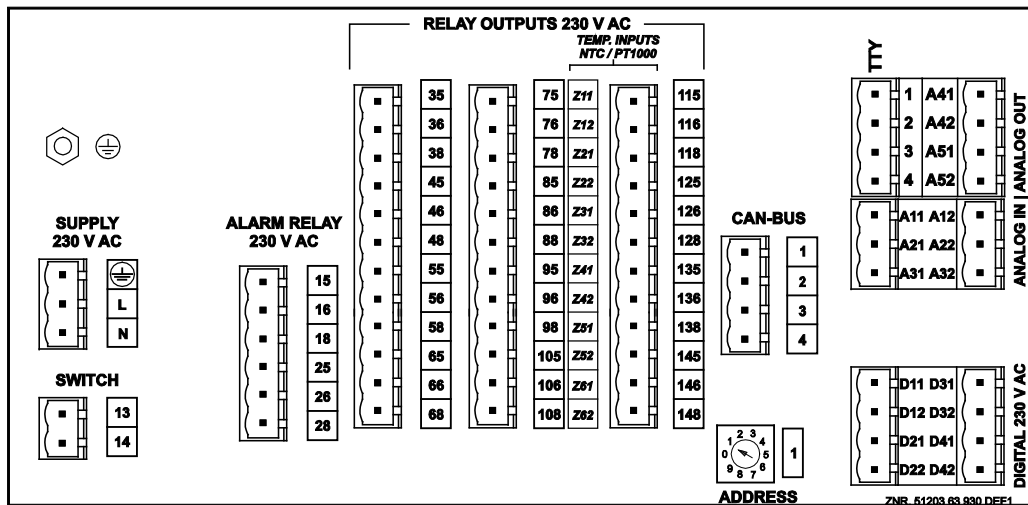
RELAY OUTPUTS 230 V AC

TEMP. INPUTS NTC / PT1000

TTY

SUPPLY 230 V AC

L
N

SWITCH

13
14

ALARM RELAY 230 V AC

15
16
18
25
26
28

35
36
38
45
46
48
55
56
58
65
66
68

75
76
78
85
86
88
95
96
98
105
106
108

Z11
Z12
Z21
Z22
Z31
Z32
Z41
Z42
Z51
Z52
Z61
Z62

115
116
118
125
126
128
135
136
138
145
146
148

CAN-BUS

1
2
3
4

1 A41
2 A42
3 A51
4 A52

ANALOG IN | ANALOG OUT

A11 A12
A21 A22
A31 A32

D11 D31
D12 D32
D21 D41
D22 D42

DIGITAL 230 V AC

1 2 3 4 5 6 7 8 9 0

1

ADDRESS

ZNR. 51203 63 930 DEF1